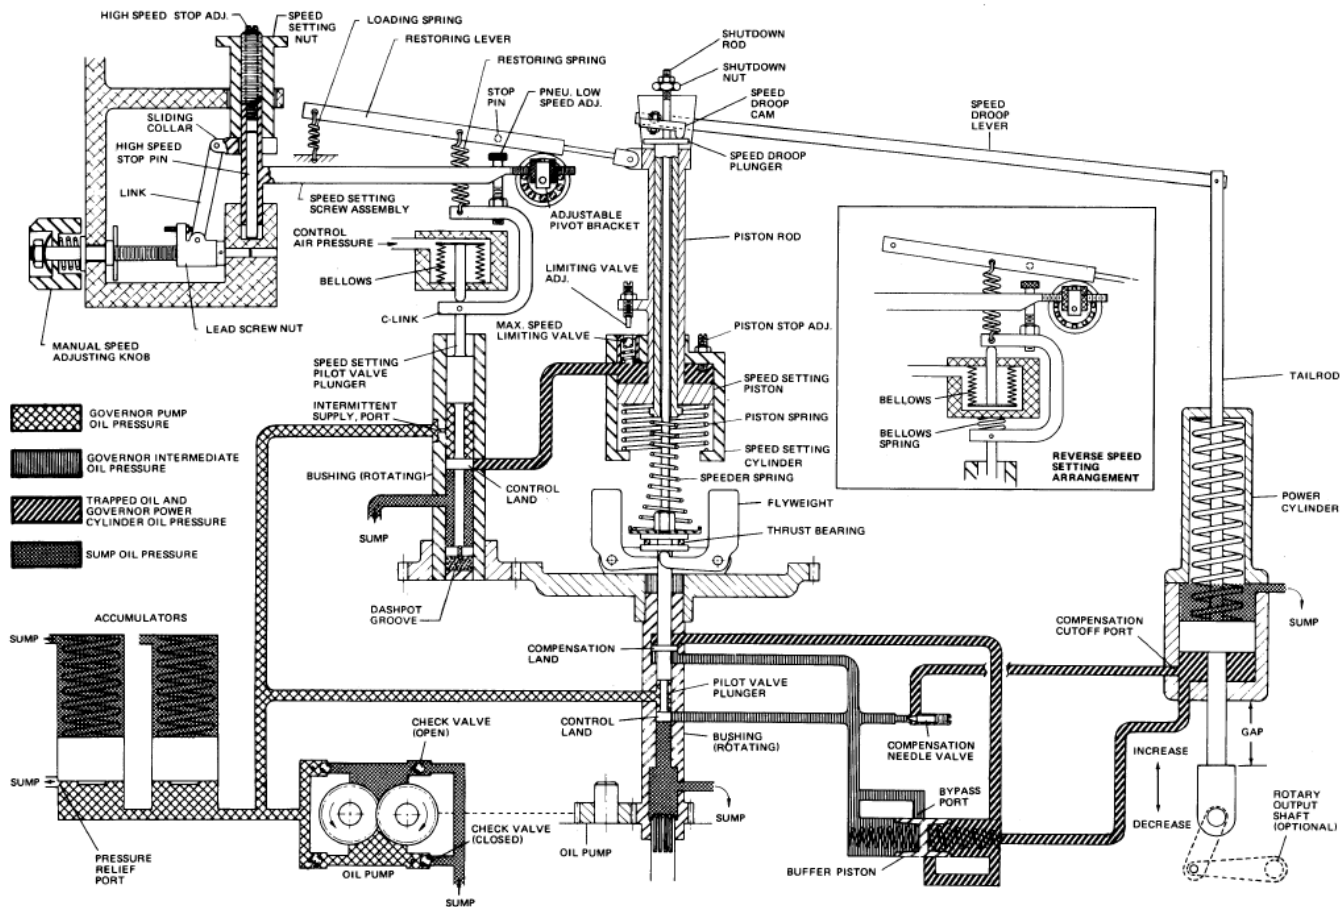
HIGH SPEED STOP ADJ.
SPEED SETTING NUT
LOADING SPRING
RESTORING LEVER
RESTORING SPRING
STOP PIN
PNEU. LOW SPEED ADJ.
SHUTDOWN ROD
SHUTDOWN NUT
SPEED DROOP CAM
SPEED DROOP LEVER
SPEED DROOP PLUNGER
SLIDING COLLAR
HIGH SPEED STOP PIN
LINK
SPEED SETTING SCREW ASSEMBLY
ADJUSTABLE PIVOT BRACKET
PISTON ROD
CONTROL AIR PRESSURE
BELLOWS
LIMITING VALVE ADJ.
LEAD SCREW NUT
C-LINK
MAX. SPEED LIMITING VALVE
PISTON STOP ADJ.
MANUAL SPEED ADJUSTING KNOB
SPEED SETTING PILOT VALVE PLUNGER
SPEED SETTING PISTON
PISTON SPRING
SPEED SETTING CYLINDER
BELLOWS
BELLOWS SPRING
REVERSE SPEED SETTING ARRANGEMENT
TAILROD
GOVERNOR PUMP OIL PRESSURE
INTERMITTENT SUPPLY, PORT
GOVERNOR INTERMEDIATE OIL PRESSURE
BUSHING (ROTATING)
CONTROL LAND
SPEEDER SPRING
FLYWEIGHT
TRAPPED OIL AND GOVERNOR POWER CYLINDER OIL PRESSURE
THRUST BEARING
POWER CYLINDER
SUMP OIL PRESSURE
SUMP
DASHPOT GROOVE
ACCUMULATORS
SUMP
COMPENSATION LAND
COMPENSATION CUTOFF PORT
SUMP
PILOT VALVE PLUNGER
CONTROL LAND
CHECK VALVE (OPEN)
BUSHING (ROTATING)
COMPENSATION NEEDLE VALVE
GAP
INCREASE
SUMP
BYPASS PORT
SUMP
DECREASE
ROTARY OUTPUT SHAFT (OPTIONAL)
CHECK VALVE (CLOSED)
OIL PUMP
PRESSURE RELIEF PORT
OIL PUMP
BUFFER PISTON
SUMP